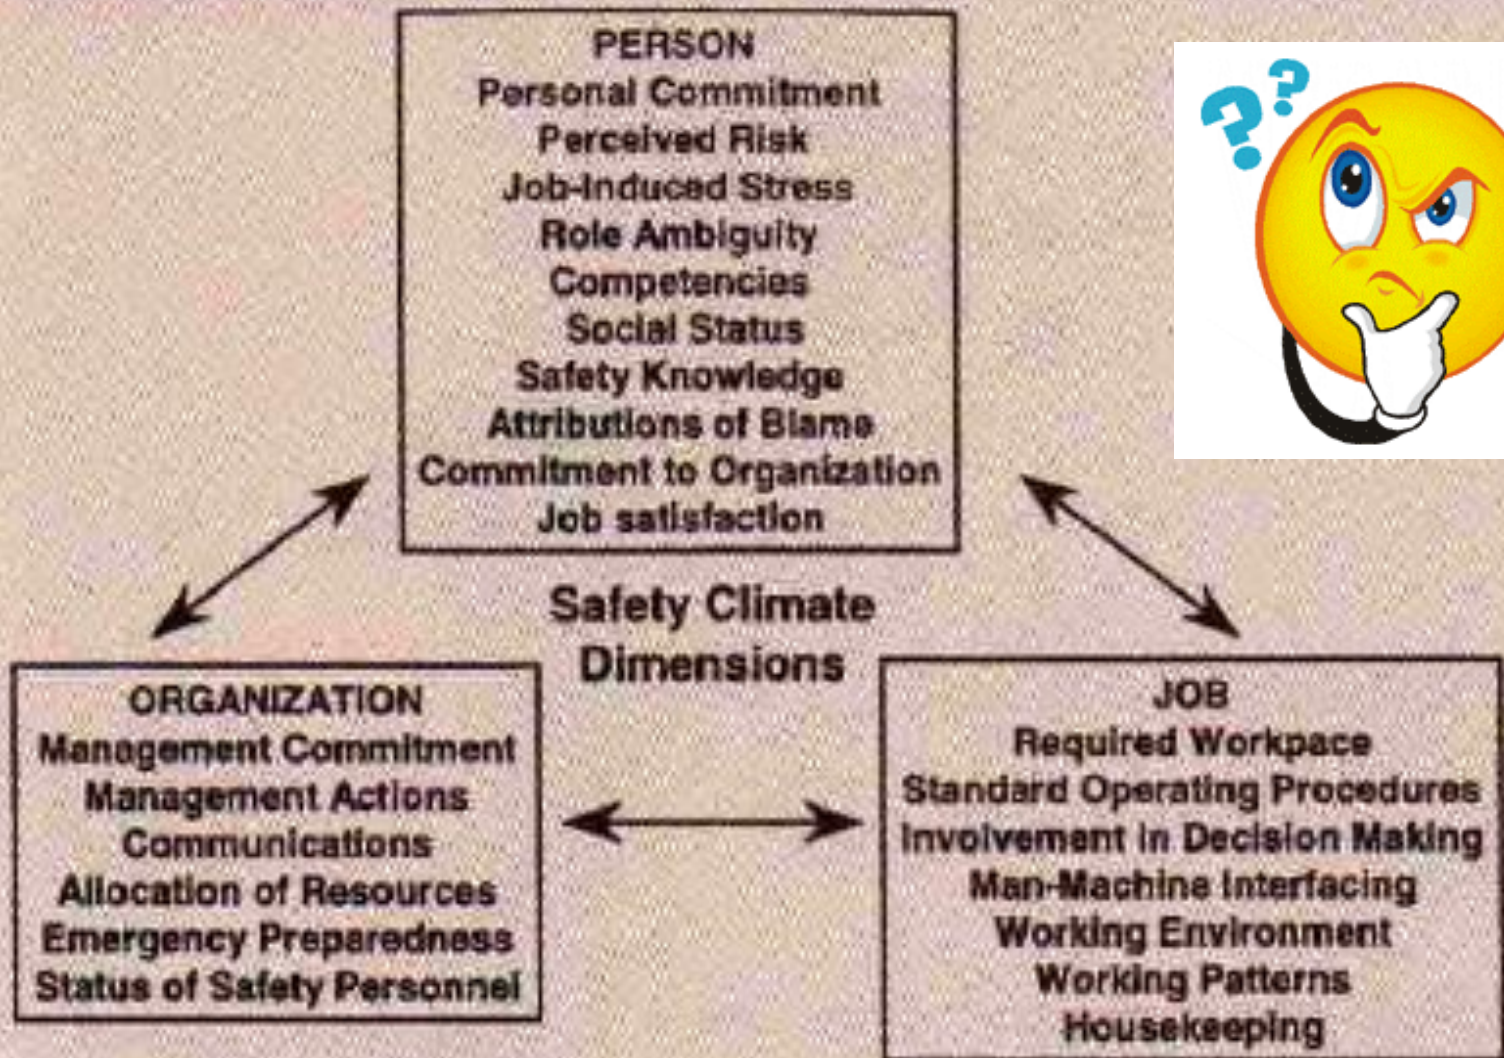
PERSON
Personal Commitment
Perceived Risk
Job-Induced Stress
Role Ambiguity
Competencies
Social Status
Safety Knowledge
Attributions of Blame
Commitment to Organization
Job satisfaction

??

Safety Climate Dimensions

ORGANIZATION
Management Commitment
Management Actions
Communications
Allocation of Resources
Emergency Preparedness
Status of Safety Personnel

JOB
Required Workpace
Standard Operating Procedures
Involvement in Decision Making
Man-Machine Interfacing
Working Environment
Working Patterns
Housekeeping